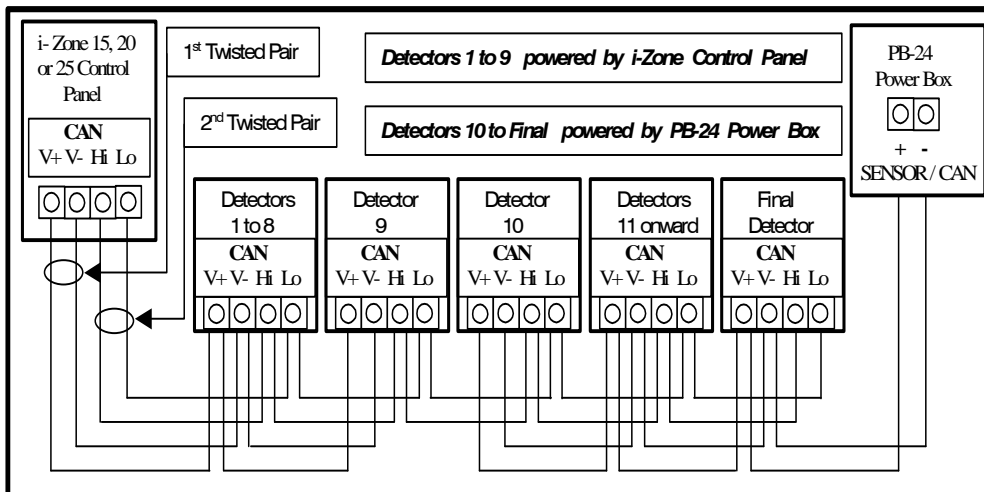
i- Zone 15, 20 or 25 Control Panel

CAN
V+ V- Hi Lo

1st Twisted Pair

2nd Twisted Pair

Detectors 1 to 9 powered by i-Zone Control Panel

Detectors 10 to Final powered by PB-24 Power Box

PB-24 Power Box

+ -
SENSOR / CAN

Detectors 1 to 8
CAN
V+ V- Hi Lo

Detector 9
CAN
V+ V- Hi Lo

Detector 10
CAN
V+ V- Hi Lo

Detectors 11 onward
CAN
V+ V- Hi Lo

Final Detector
CAN
V+ V- Hi Lo